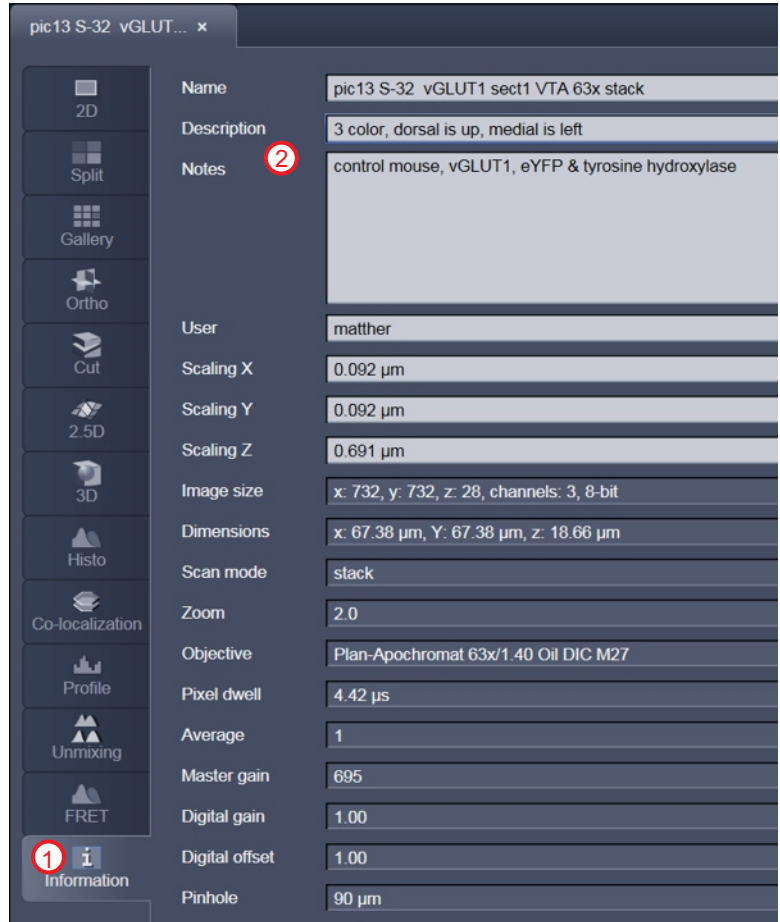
pic13 S-32 vGLUT... ×

2D
Split
Gallery
Ortho
Cut
2.5D
3D
Histo
Co-localization
Profile
Unmixing
FRET
1 i Information

| | |
|---|---|
| Name | pic13 S-32 vGLUT1 sect1 VTA 63x stack |
| Description | 3 color, dorsal is up, medial is left |
| Notes 2 | control mouse, vGLUT1, eYFP & tyrosine hydroxylase |
| User | matther |
| Scaling X | 0.092 µm |
| Scaling Y | 0.092 µm |
| Scaling Z | 0.691 µm |
| Image size | x: 732, y: 732, z: 28, channels: 3, 8-bit |
| Dimensions | x: 67.38 µm, Y: 67.38 µm, z: 18.66 µm |
| Scan mode | stack |
| Zoom | 2.0 |
| Objective | Plan-Apochromat 63x/1.40 Oil DIC M27 |
| Pixel dwell | 4.42 µs |
| Average | 1 |
| Master gain | 695 |
| Digital gain | 1.00 |
| Digital offset | 1.00 |
| Pinhole | 90 µm |